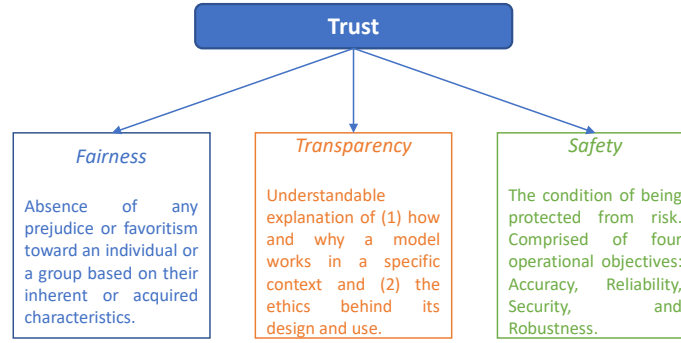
Trust

Fairness

Absence of any prejudice or favoritism toward an individual or a group based on their inherent or acquired characteristics.

Transparency

Understandable explanation of (1) how and why a model works in a specific context and (2) the ethics behind its design and use.

Safety

The condition of being protected from risk. Comprised of four operational objectives: Accuracy, Reliability, Security, and Robustness.